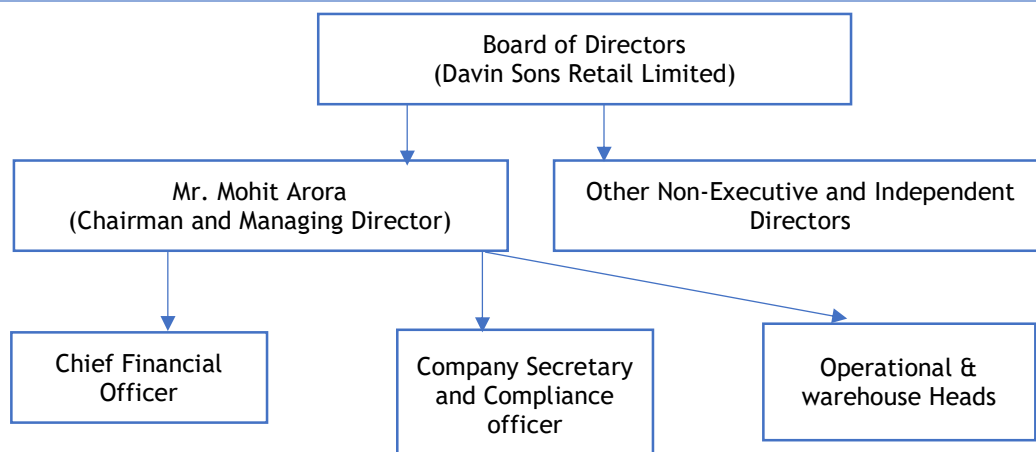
Board of Directors
(Davin Sons Retail Limited)

Mr. Mohit Arora
(Chairman and Managing Director)

Other Non-Executive and Independent Directors

Chief Financial Officer

Company Secretary and Compliance officer

Operational & warehouse Heads